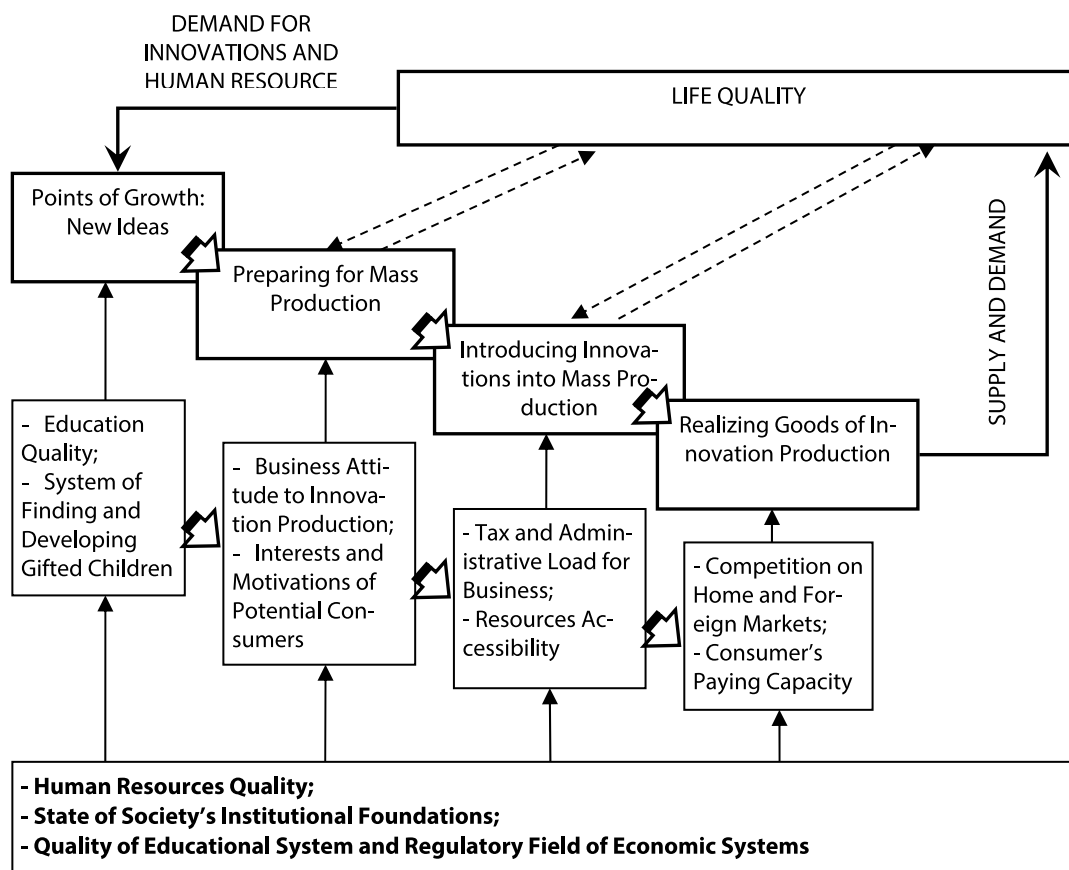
DEMAND FOR INNOVATIONS AND HUMAN RESOURCE

LIFE QUALITY

Points of Growth: New Ideas

Preparing for Mass Production

Introducing Innovations into Mass Production

Realizing Goods of Innovation Production

SUPPLY AND DEMAND

- Education Quality;
- System of Finding and Developing Gifted Children

- Business Attitude to Innovation Production;
- Interests and Motivations of Potential Consumers

- Tax and Administrative Load for Business;
- Resources Accessibility

- Competition on Home and Foreign Markets;
- Consumer's Paying Capacity

**- Human Resources Quality;**
**- State of Society's Institutional Foundations;**
**- Quality of Educational System and Regulatory Field of Economic Systems**